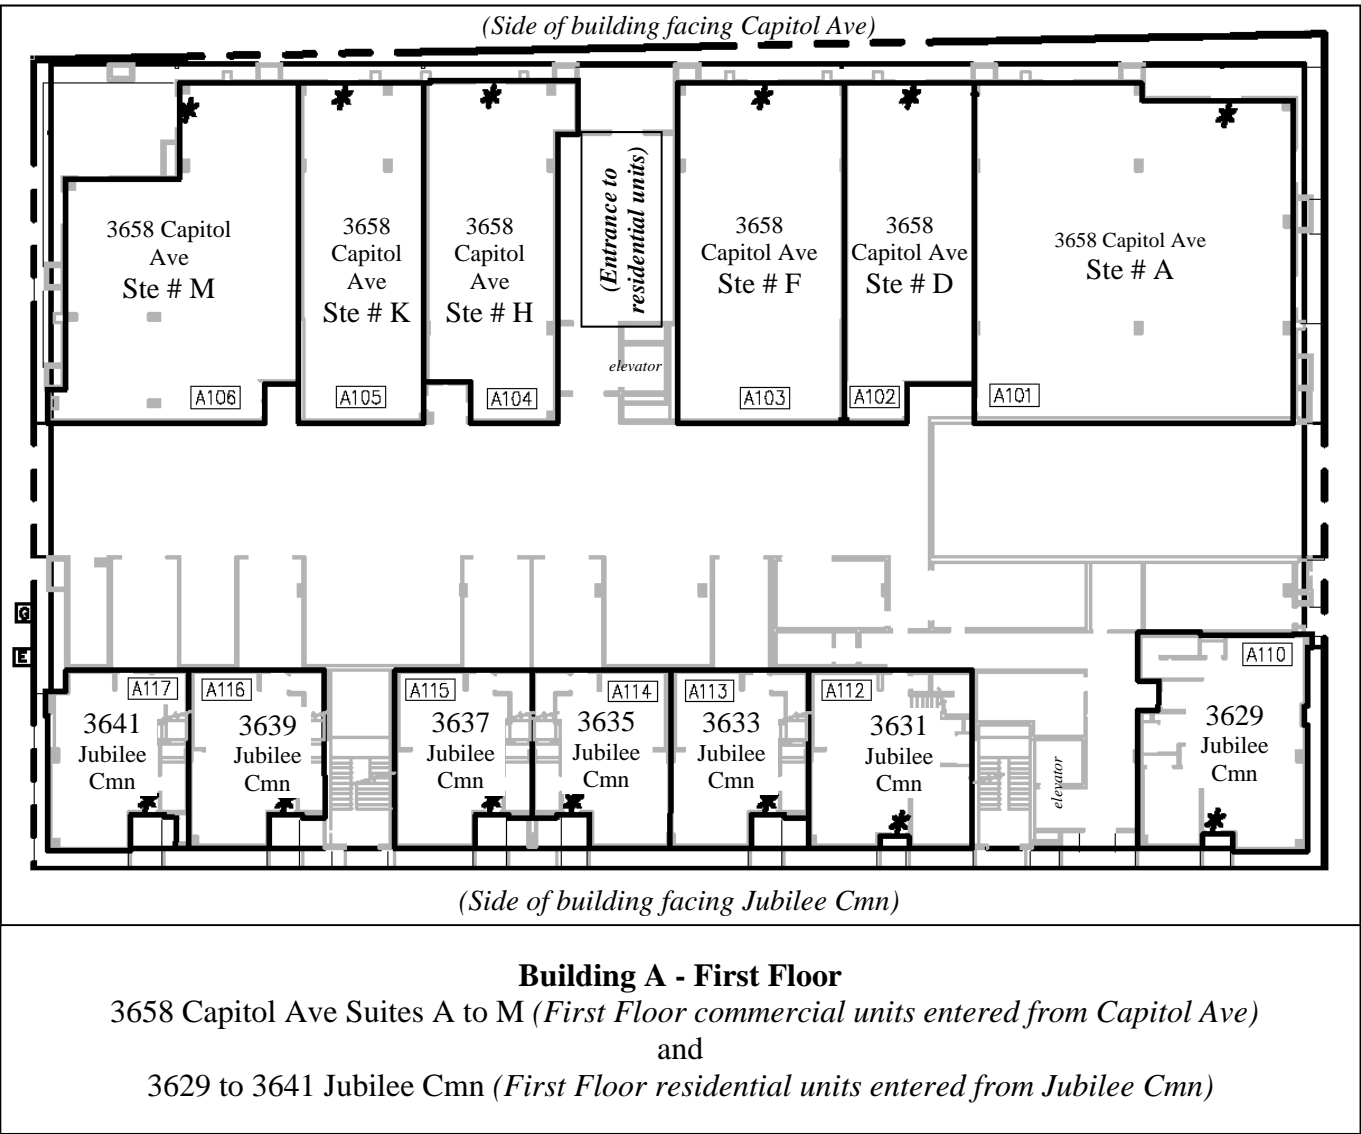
(Side of building facing Capitol Ave)

3658 Capitol Ave Ste # M
A106

3658 Capitol Ave Ste # K
A105

3658 Capitol Ave Ste # H
A104

(Entrance to residential units)

elevator

3658 Capitol Ave Ste # F
A103

3658 Capitol Ave Ste # D
A102

3658 Capitol Ave Ste # A
A101

G

E

A117
3641 Jubilee Cmn

A116
3639 Jubilee Cmn

A115
3637 Jubilee Cmn

A114
3635 Jubilee Cmn

A113
3633 Jubilee Cmn

A112
3631 Jubilee Cmn

elevator

A110
3629 Jubilee Cmn

(Side of building facing Jubilee Cmn)

**Building A - First Floor**
3658 Capitol Ave Suites A to M (First Floor commercial units entered from Capitol Ave)
and
3629 to 3641 Jubilee Cmn (First Floor residential units entered from Jubilee Cmn)